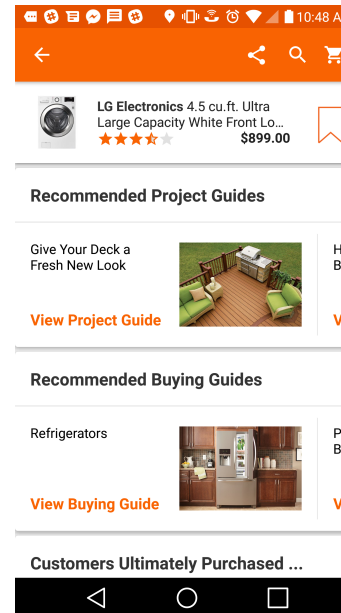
10:48 A

LG Electronics 4.5 cu.ft. Ultra Large Capacity White Front Lo...

$899.00

Recommended Project Guides

Give Your Deck a Fresh New Look

View Project Guide

H
B

V

Recommended Buying Guides

Refrigerators

View Buying Guide

P
B

V

Customers Ultimately Purchased ...